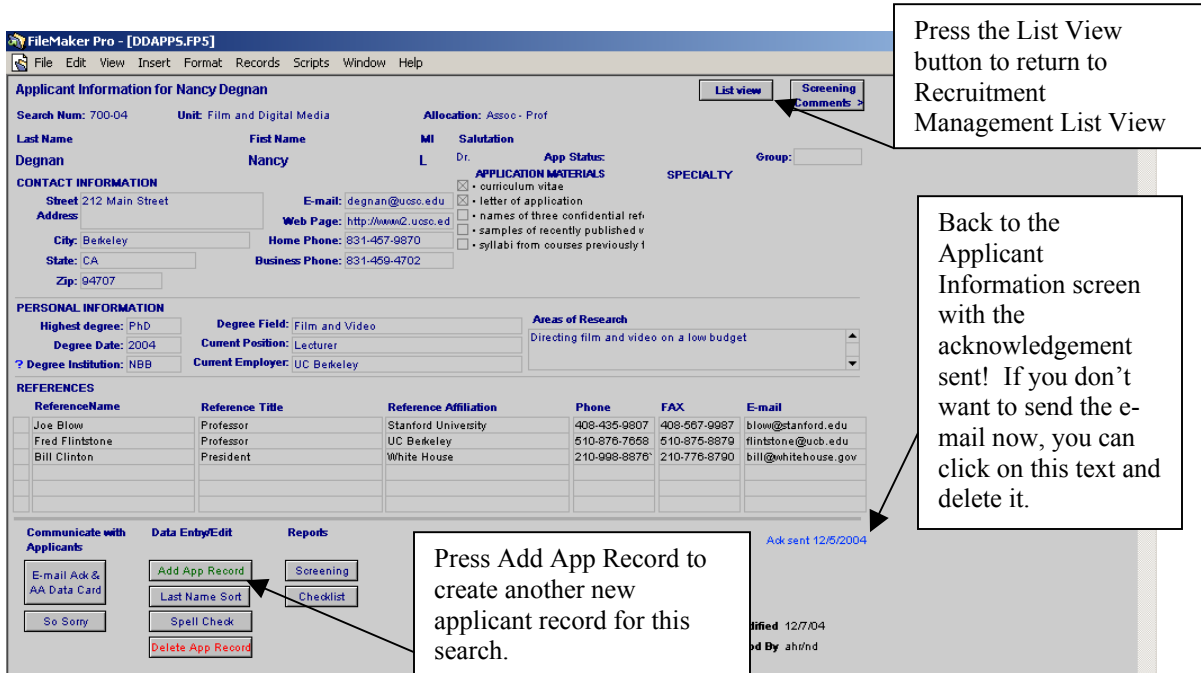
FileMaker Pro - [DDAPPS.FP5]

File Edit View Insert Format Records Scripts Window Help

Applicant Information for Nancy Degnan

List view

Screening Comments >

Press the List View button to return to Recruitment Management List View

Search Num: 700-04 Unit: Film and Digital Media Allocation: Assoc - Prof

Last Name Degnan

Fist Name Nancy

MI L

Salutation Dr.

App Status:

Group:

CONTACT INFORMATION

Street Address 212 Main Street

City: Berkeley

State: CA

Zip: 94707

E-mail: degnan@ucsc.edu

Web Page: http://www2.ucsc.ed

Home Phone: 831-457-9870

Business Phone: 831-459-4702

APPLICATION MATERIALS

☒ • curriculum vitae
☒ • letter of application
☐ • names of three confidential ref
☐ • samples of recently published w
☐ • syllabi from courses previously t

SPECIALTY

Back to the Applicant Information screen with the acknowledgement sent! If you don't want to send the e-mail now, you can click on this text and delete it.

PERSONAL INFORMATION

Highest degree: PhD

Degree Date: 2004

? Degree Institution: NBB

Degree Field: Film and Video

Current Position: Lecturer

Current Employer: UC Berkeley

Areas of Research

Directing film and video on a low budget

REFERENCES

| ReferenceName | Reference Title | Reference Affiliation | Phone | FAX | E-mail |
|---|---|---|---|---|---|
| Joe Blow | Professor | Stanford University | 408-435-9807 | 408-567-9987 | blow@stanford.edu |
| Fred Flintstone | Professor | UC Berkeley | 510-876-7658 | 510-875-8879 | flintstone@ucb.edu |
| Bill Clinton | President | White House | 210-998-8876 | 210-776-8790 | bill@whitehouse.gov |

Communicate with Applicants

E-mail Ack & AA Data Card

So Sorry

Data Entry/Edit

Add App Record

Last Name Sort

Spell Check

Delete App Record

Reports

Screening

Checklist

Ack sent 12/5/2004

Press Add App Record to create another new applicant record for this search.

dified 12/7/04

d By ahr/nd